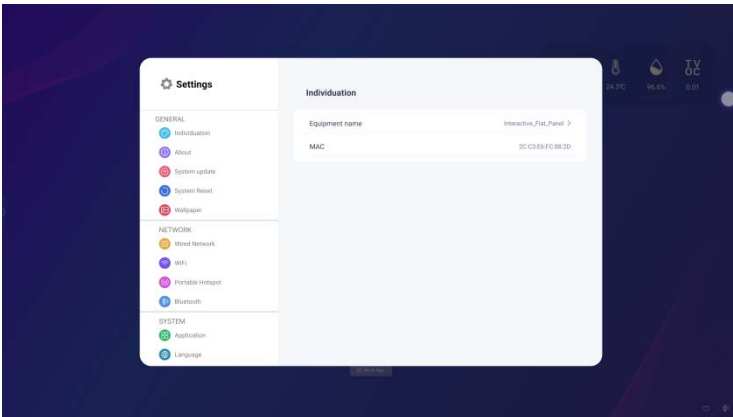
Settings

GENERAL
Individuation
About
System update
System Reset
Wallpaper

NETWORK
Wired Network
WiFi
Portable Hotspot
Bluetooth

SYSTEM
Application
Language

Individuation

Equipment name
Interactive_Flat_Panel >

MAC
2C:C3:E6:FC:88:2D

24.3℃
96.6%
TVOC
0.01